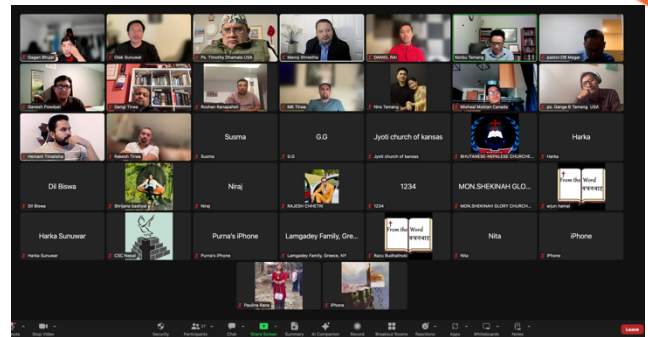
Sagan Bhujel
Obed Sunuwar
Ps. Timothy Ghamala USA
Manoj Shrestha
DANIEL RAI
Norbu Tamang
pastor DB Magar
Ganesh Powdyel
Sangi Tiwari
Roshan Ranapaheli
MK Tiwari
Nira Tamang
Michael Moktan Canada
ps. Ganga B Tamang USA
Hemant Timsinha
Rakesh Tiwari
Susma
Susma
G.G
G.G
Jyoti church of kansas
Jyoti church of kansas
BHUTANESE-NEPALESE CHURCH...
Harka
Harka
Dil Biswa
Dil Biswa
Shrijana basnyat
Niraj
Niraj
RAJESH CHHETRI
1234
1234
MON.SHEKINAH GLORY CHURCH
MON.SHEKINAH GLORY CHURCH...
From the Word
वचनबाट
arjun hamal
Harka Sunuwar
Harka Sunuwar
CSC Nepal
Purna's iPhone
Purna's iPhone
Lamgadey Family, Gre...
Lamgadey Family, Greece, NY
From the Word
वचनबाट
Raju Budhathoki
Nita
Nita
iPhone
iPhone
Paulina Rana
iPhone
Mute
Stop Video
Security
Participants
Chat
Share Screen
Summary
AI Companion
Record
Breakout Rooms
Reactions
Apps
Whiteboards
Notes
Leave